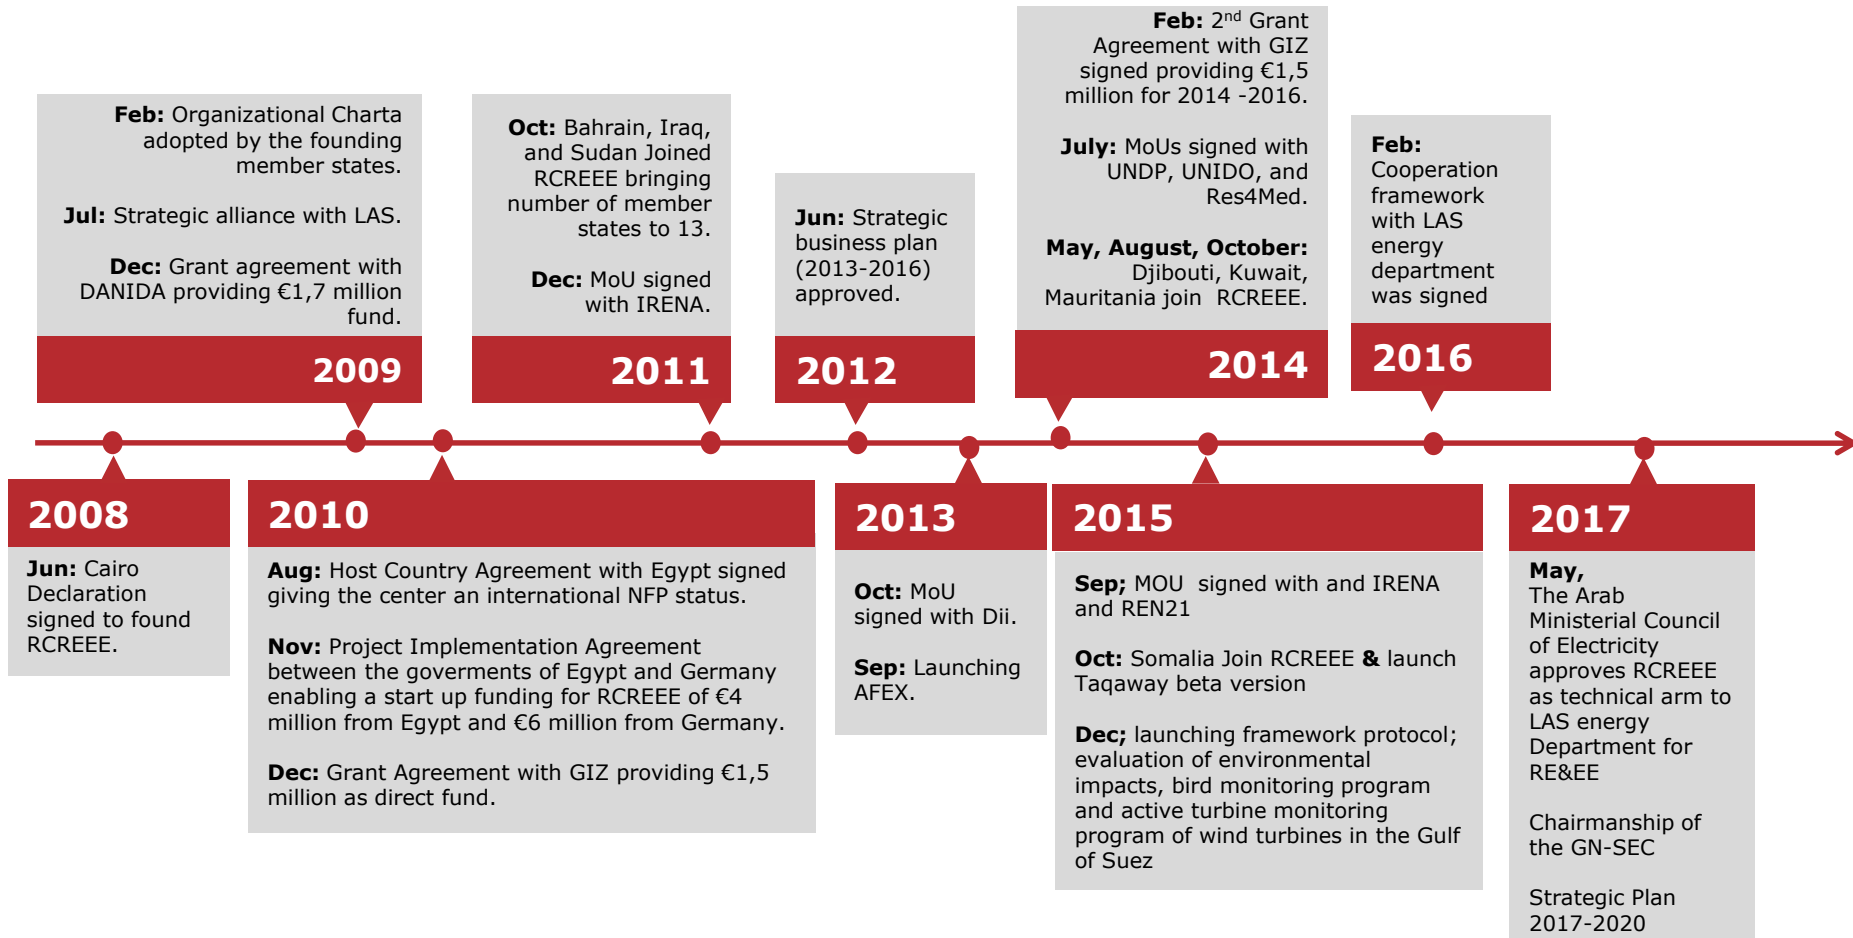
**Feb:** Organizational Charta adopted by the founding member states.

**Jul:** Strategic alliance with LAS.

**Dec:** Grant agreement with DANIDA providing €1,7 million fund.

2009

**Oct:** Bahrain, Iraq, and Sudan Joined RCREEE bringing number of member states to 13.

**Dec:** MoU signed with IRENA.

2011

**Jun:** Strategic business plan (2013-2016) approved.

2012

**Feb:** 2$^{nd}$ Grant Agreement with GIZ signed providing €1,5 million for 2014 -2016.

**July:** MoUs signed with UNDP, UNIDO, and Res4Med.

**May, August, October:** Djibouti, Kuwait, Mauritania join RCREEE.

2014

**Feb:** Cooperation framework with LAS energy department was signed

2016

2008

**Jun:** Cairo Declaration signed to found RCREEE.

2010

**Aug:** Host Country Agreement with Egypt signed giving the center an international NFP status.

**Nov:** Project Implementation Agreement between the goverments of Egypt and Germany enabling a start up funding for RCREEE of €4 million from Egypt and €6 million from Germany.

**Dec:** Grant Agreement with GIZ providing €1,5 million as direct fund.

2013

**Oct:** MoU signed with Dii.

**Sep:** Launching AFEX.

2015

**Sep;** MOU signed with and IRENA and REN21

**Oct:** Somalia Join RCREEE **&** launch Taqaway beta version

**Dec;** launching framework protocol; evaluation of environmental impacts, bird monitoring program and active turbine monitoring program of wind turbines in the Gulf of Suez

2017

**May,**
The Arab Ministerial Council of Electricity approves RCREEE as technical arm to LAS energy Department for RE&EE

Chairmanship of the GN-SEC

Strategic Plan 2017-2020